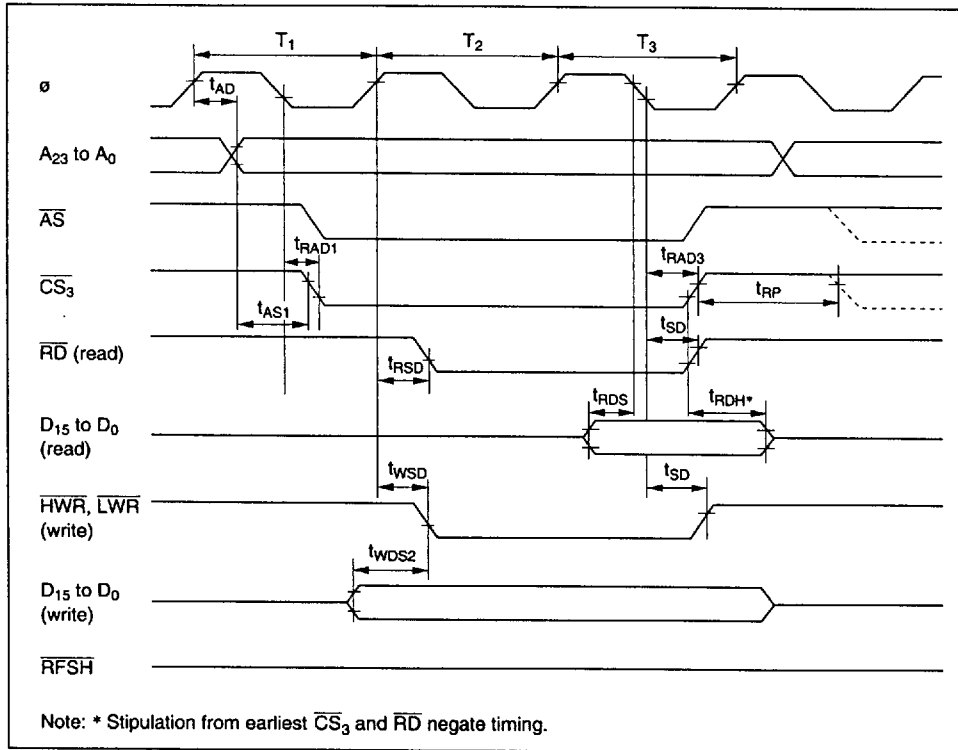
$T_1$ $T_2$ $T_3$

ø

$t_{AD}$

$A_{23}$ to $A_0$

$\overline{AS}$

$t_{RAD1}$

$t_{RAD3}$

$\overline{CS}_3$

$t_{RP}$

$t_{AS1}$

$t_{SD}$

$\overline{RD}$ (read)

$t_{RSD}$

$t_{RDS}$

$t_{RDH*}$

$D_{15}$ to $D_0$ (read)

$t_{WSD}$

$t_{SD}$

$\overline{HWR}$, $\overline{LWR}$ (write)

$t_{WDS2}$

$D_{15}$ to $D_0$ (write)

$\overline{RFSH}$

Note: * Stipulation from earliest $\overline{CS}_3$ and $\overline{RD}$ negate timing.